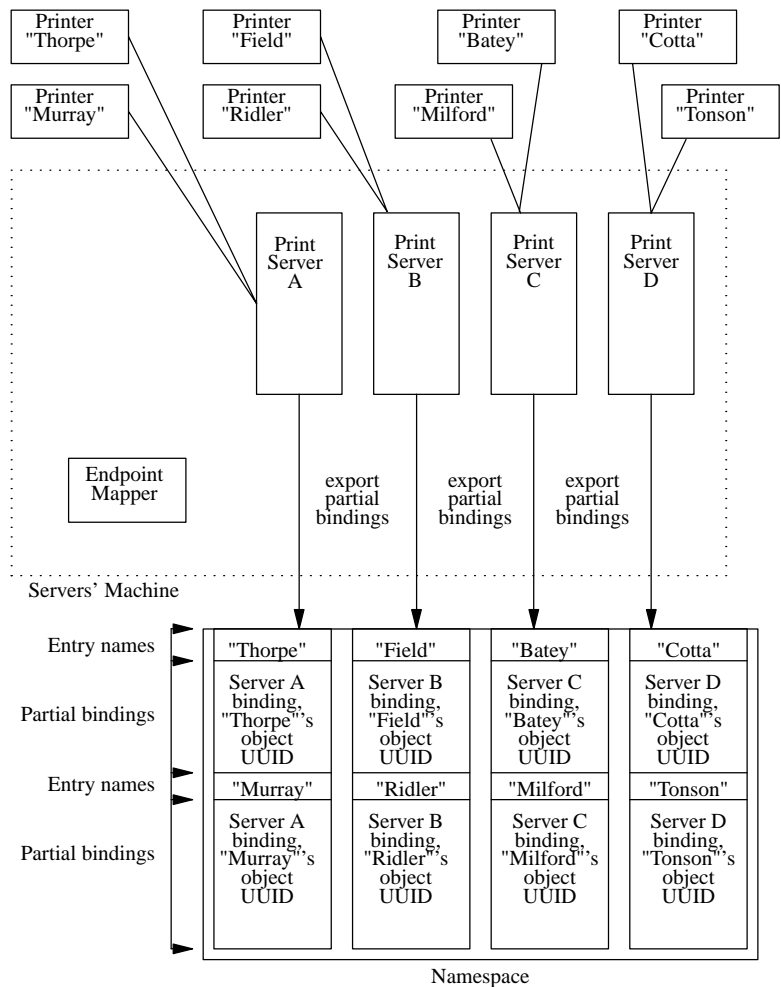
Printer "Thorpe"

Printer "Field"

Printer "Batey"

Printer "Cotta"

Printer "Murray"

Printer "Ridler"

Printer "Milford"

Printer "Tonson"

Print Server A

Print Server B

Print Server C

Print Server D

Endpoint Mapper

export partial bindings

export partial bindings

export partial bindings

Servers' Machine

Entry names

Partial bindings

Entry names

Partial bindings

"Thorpe"

Server A binding, "Thorpe"'s object UUID

"Field"

Server B binding, "Field"'s object UUID

"Batey"

Server C binding, "Batey"'s object UUID

"Cotta"

Server D binding, "Cotta"'s object UUID

"Murray"

Server A binding, "Murray"'s object UUID

"Ridler"

Server B binding, "Ridler"'s object UUID

"Milford"

Server C binding, "Milford"'s object UUID

"Tonson"

Server D binding, "Tonson"'s object UUID

Namespace